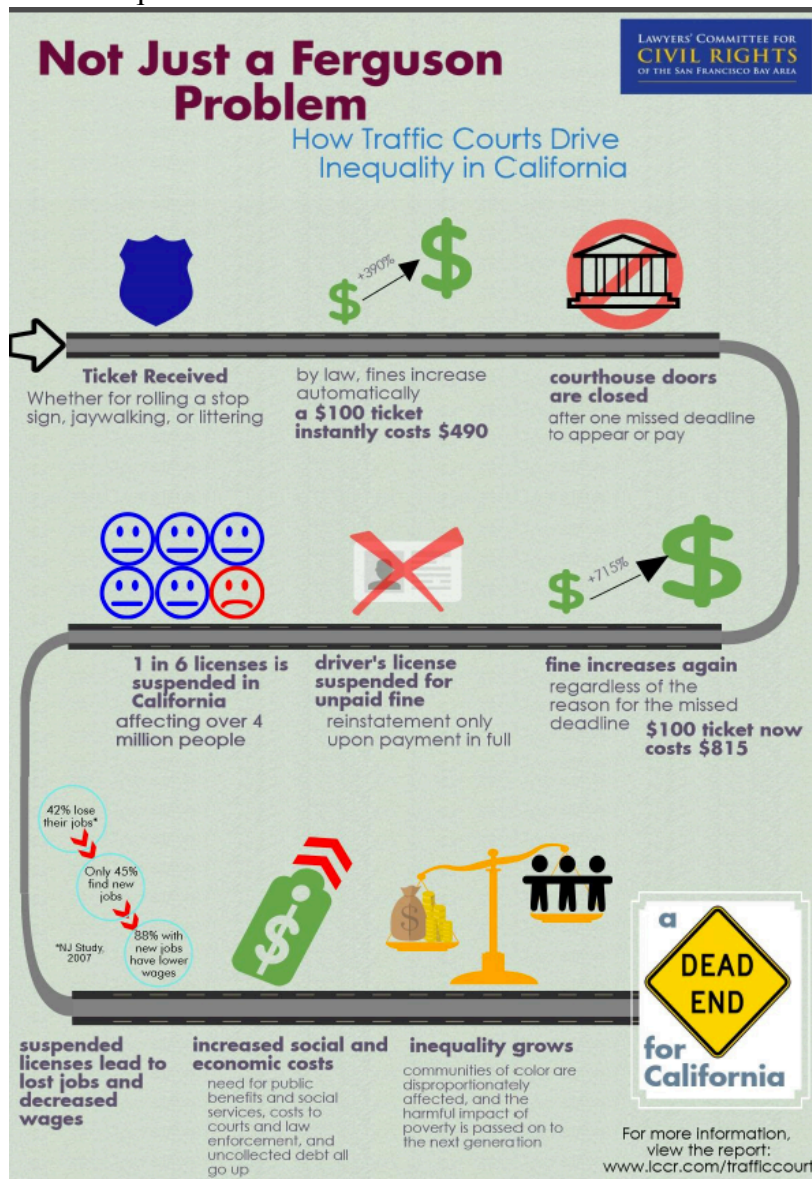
Not Just a Ferguson Problem

How Traffic Courts Drive Inequality in California

LAWYERS' COMMITTEE FOR CIVIL RIGHTS OF THE SAN FRANCISCO BAY AREA

+390%

Ticket Received
Whether for rolling a stop sign, jaywalking, or littering

by law, fines increase automatically
a $100 ticket instantly costs $490

courthouse doors are closed
after one missed deadline to appear or pay

+715%

1 in 6 licenses is suspended in California
affecting over 4 million people

driver's license suspended for unpaid fine
reinstatement only upon payment in full

fine increases again
regardless of the reason for the missed deadline
$100 ticket now costs $815

42% lose their jobs*

Only 45% find new jobs

88% with new jobs have lower wages

*NJ Study, 2007

a DEAD END for California

suspended licenses lead to lost jobs and decreased wages

increased social and economic costs
need for public benefits and social services, costs to courts and law enforcement, and uncollected debt all go up

inequality grows
communities of color are disproportionately affected, and the harmful impact of poverty is passed on to the next generation

For more information, view the report:
www.lccr.com/trafficcourt